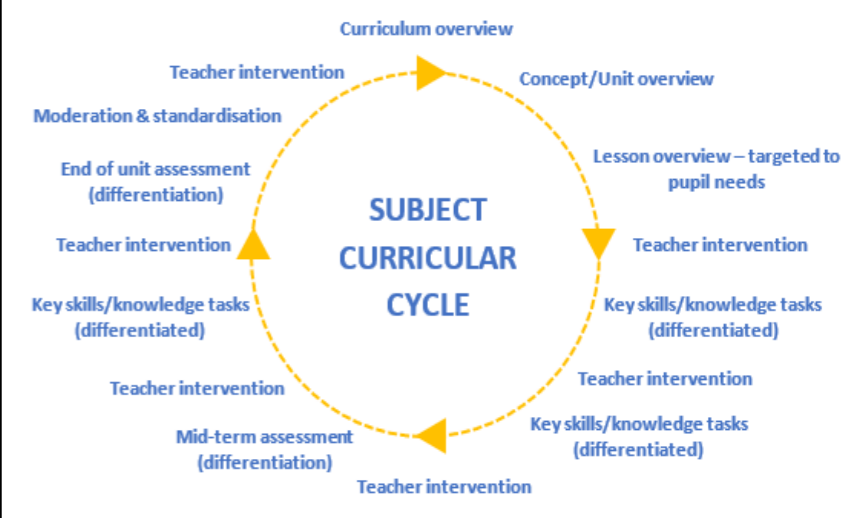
SUBJECT CURRICULAR CYCLE

Curriculum overview

Concept/Unit overview

Lesson overview – targeted to pupil needs

Teacher intervention

Key skills/knowledge tasks (differentiated)

Teacher intervention

Key skills/knowledge tasks (differentiated)

Teacher intervention

Mid-term assessment (differentiation)

Teacher intervention

Key skills/knowledge tasks (differentiated)

Teacher intervention

End of unit assessment (differentiation)

Moderation & standardisation

Teacher intervention